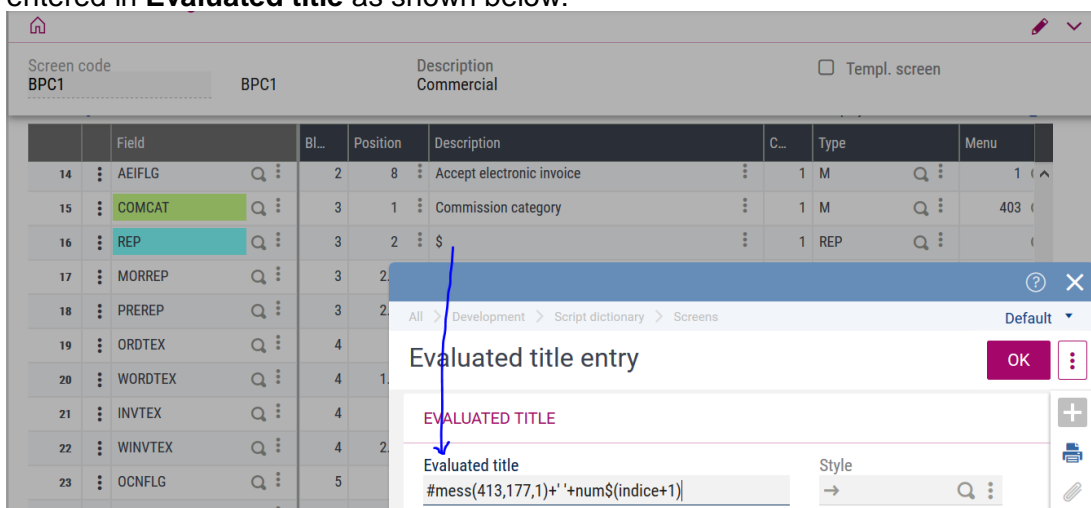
entered in **Evaluated title** as shown below.

Screen code
BPC1 BPC1

Description
Commercial

Templ. screen

| | Field | Bl... | Position | Description | C... | Type | Menu |
|---|---|---|---|---|---|---|---|
| 14 | AEIFLG | 2 | 8 | Accept electronic invoice | 1 | M | 1 |
| 15 | COMCAT | 3 | 1 | Commission category | 1 | M | 403 |
| 16 | REP | 3 | 2 | $ | 1 | REP | |
| 17 | MORREP | 3 | 2. | | | | |
| 18 | PREREP | 3 | 2. | | | | |
| 19 | ORDTEX | 4 | | | | | |
| 20 | WORDTEX | 4 | 1. | | | | |
| 21 | INVTEX | 4 | | | | | |
| 22 | WINVTEX | 4 | 2. | | | | |
| 23 | OCNFLG | 5 | | | | | |

All > Development > Script dictionary > Screens
Default

Evaluated title entry
OK

EVALUATED TITLE

Evaluated title
#mess(413,177,1)+' '+num$(indice+1)

Style
→